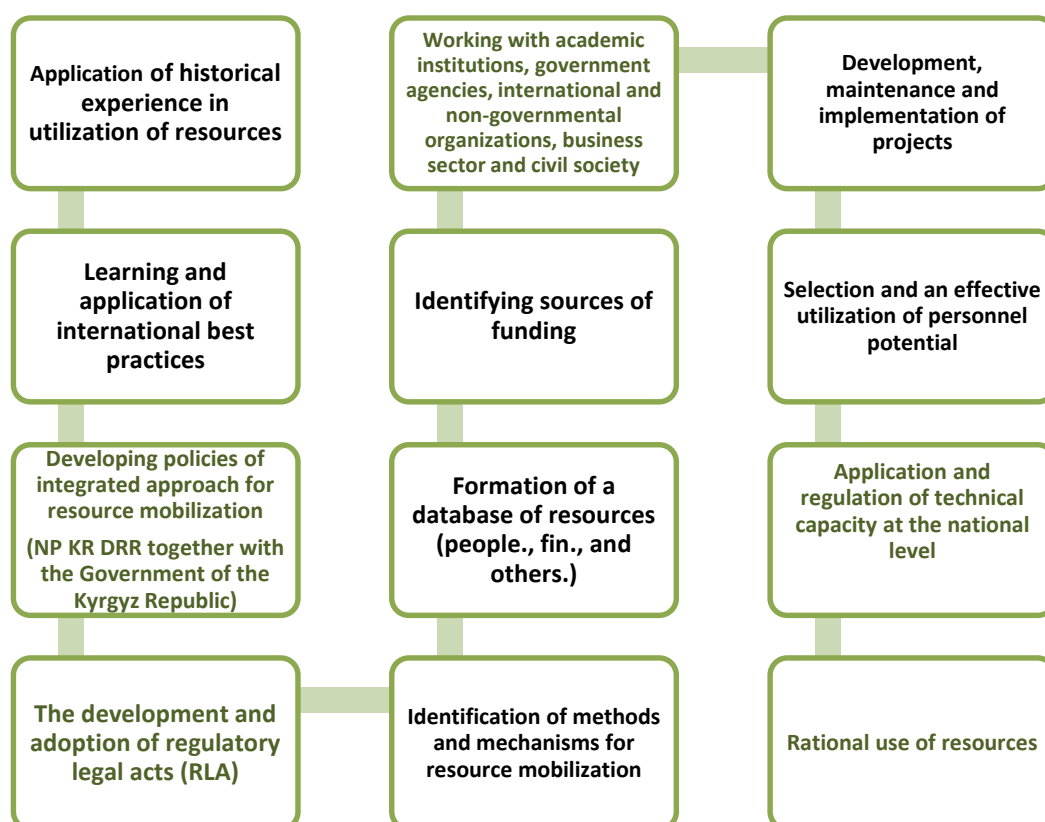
Application of historical experience in utilization of resources

Learning and application of international best practices

Developing policies of integrated approach for resource mobilization

(NP KR DRR together with the Government of the Kyrgyz Republic)

The development and adoption of regulatory legal acts (RLA)

Identification of methods and mechanisms for resource mobilization

Formation of a database of resources (people., fin., and others.)

Identifying sources of funding

Working with academic institutions, government agencies, international and non-governmental organizations, business sector and civil society

Development, maintenance and implementation of projects

Selection and an effective utilization of personnel potential

Application and regulation of technical capacity at the national level

Rational use of resources